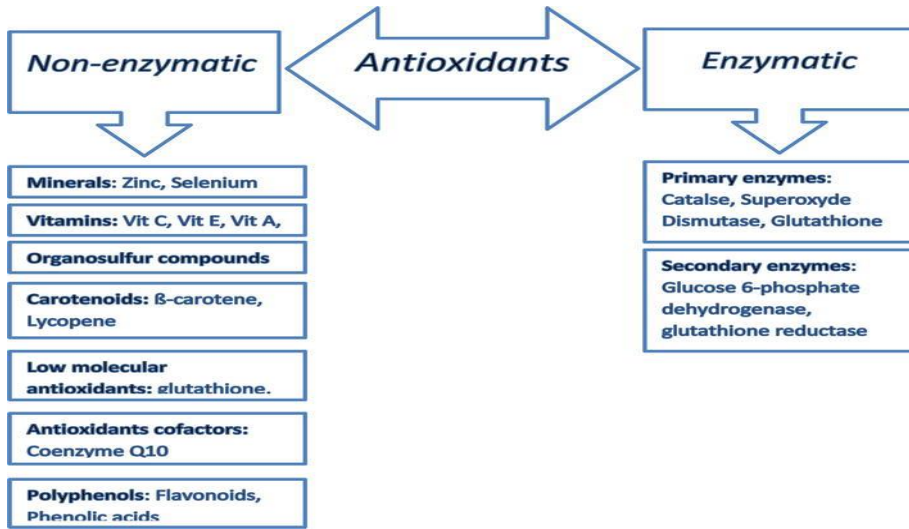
Non-enzymatic

Antioxidants

Enzymatic

Minerals: Zinc, Selenium

Vitamins: Vit C, Vit E, Vit A,

Organosulfur compounds

Carotenoids: ß-carotene, Lycopene

Low molecular antioxidants: glutathione.

Antioxidants cofactors: Coenzyme Q10

Polyphenols: Flavonoids, Phenolic acids

Primary enzymes: Catalse, Superoxyde Dismutase, Glutathione

Secondary enzymes: Glucose 6-phosphate dehydrogenase, glutathione reductase